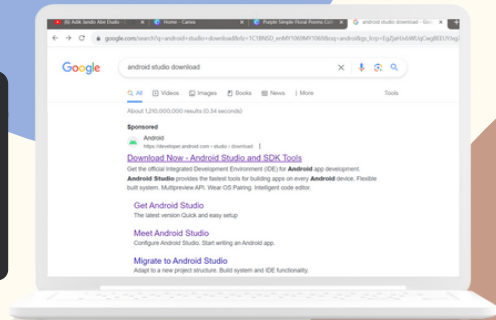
Ki Adik Ilanilo Abe Dudo | Home - Canva | Purple Simple Floral Poems Co | android studio download - Go

google.com/search?q=android+studio+download&rlz=1C1BNSD_enMY1069MY1069&oq=android&gs_lcrp=EgZjaHJvbWUqCAgBEEUYOzI

Google

android studio download

All | Videos | Images | Books | News | More | Tools

About 1,210,000,000 results (0.34 seconds)

Sponsored

Android
https://developer.android.com › studio › download

Download Now - Android Studio and SDK Tools

Get the official Integrated Development Environment (IDE) for Android app development. Android Studio provides the fastest tools for building apps on every Android device. Flexible build system. Multipreview API. Wear OS Pairing. Intelligent code editor.

Get Android Studio
The latest version Quick and easy setup

Meet Android Studio
Configure Android Studio. Start writing an Android app.

Migrate to Android Studio
Adapt to a new project structure. Build system and IDE functionality.